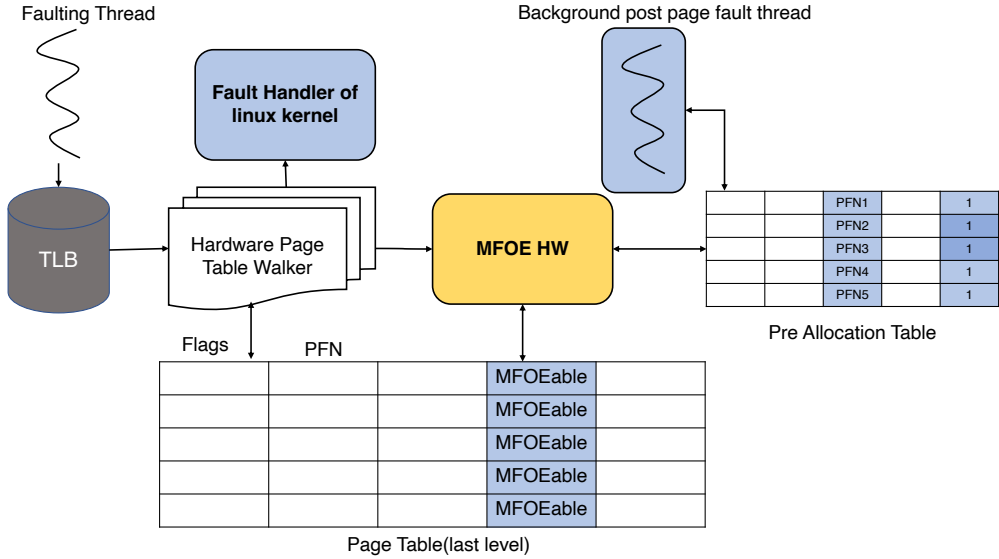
Faulting Thread

Fault Handler of linux kernel

Background post page fault thread

TLB

Hardware Page Table Walker

MFOE HW

| | | PFN1 | | 1 |
|---|---|---|---|---|
| | | PFN2 | | 1 |
| | | PFN3 | | 1 |
| | | PFN4 | | 1 |
| | | PFN5 | | 1 |

Pre Allocation Table

Flags

PFN

| | | | MFOEable | |
|---|---|---|---|---|
| | | | MFOEable | |
| | | | MFOEable | |
| | | | MFOEable | |
| | | | MFOEable | |

Page Table(last level)